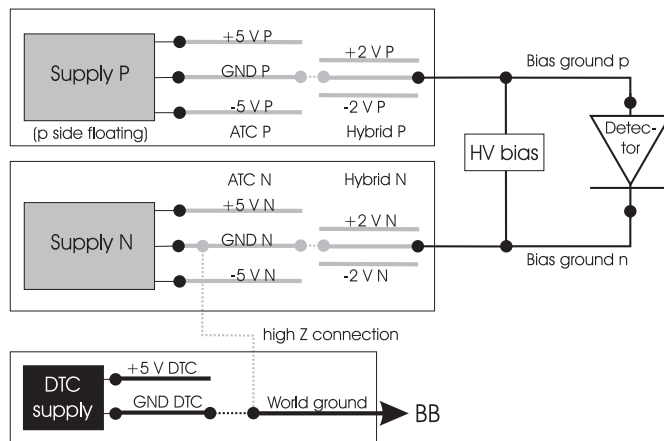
Supply P
(p side floating)
+5 V P
GND P
-5 V P
ATC P
+2 V P
-2 V P
Hybrid P
Bias ground p
HV bias
Detector
ATC N
Hybrid N
Supply N
+5 V N
GND N
-5 V N
+2 V N
-2 V N
Bias ground n
high Z connection
DTC supply
+5 V DTC
GND DTC
World ground
BB